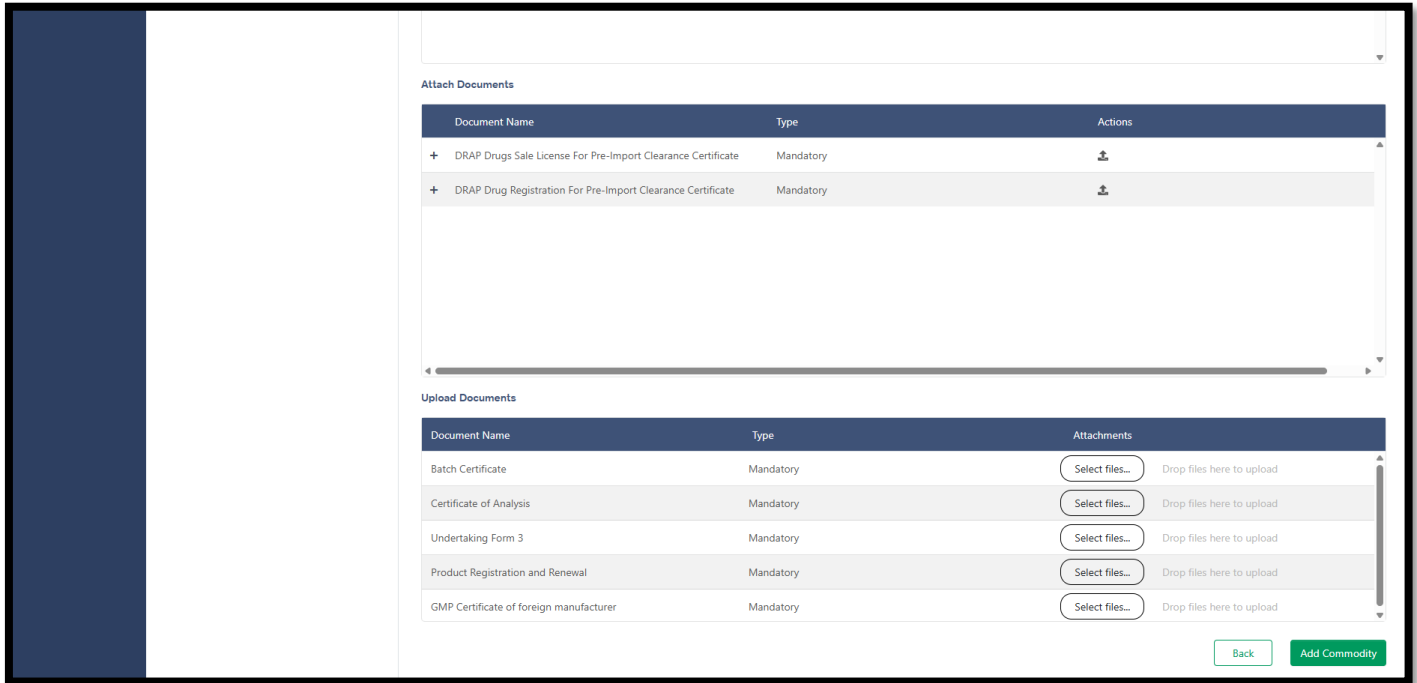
Attach Documents

| | Document Name | Type | Actions |
|---|---|---|---|
| + | DRAP Drugs Sale License For Pre-Import Clearance Certificate | Mandatory | |
| + | DRAP Drug Registration For Pre-Import Clearance Certificate | Mandatory | |

Upload Documents

| Document Name | Type | Attachments |
|---|---|---|
| Batch Certificate | Mandatory | Select files... Drop files here to upload |
| Certificate of Analysis | Mandatory | Select files... Drop files here to upload |
| Undertaking Form 3 | Mandatory | Select files... Drop files here to upload |
| Product Registration and Renewal | Mandatory | Select files... Drop files here to upload |
| GMP Certificate of foreign manufacturer | Mandatory | Select files... Drop files here to upload |

Back
Add Commodity